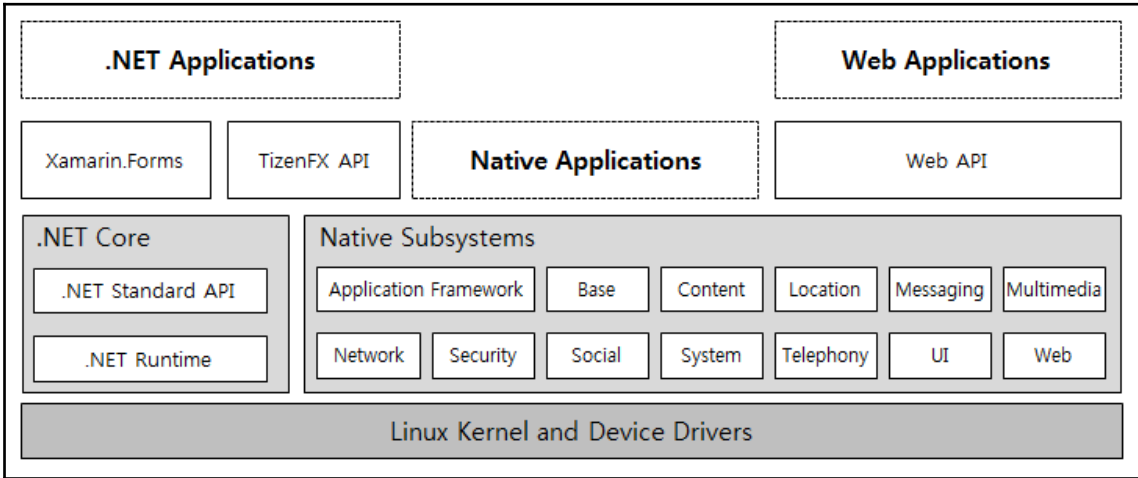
.NET Applications

Web Applications

Xamarin.Forms

TizenFX API

Native Applications

Web API

.NET Core

.NET Standard API

.NET Runtime

Native Subsystems

Application Framework

Base

Content

Location

Messaging

Multimedia

Network

Security

Social

System

Telephony

UI

Web

Linux Kernel and Device Drivers